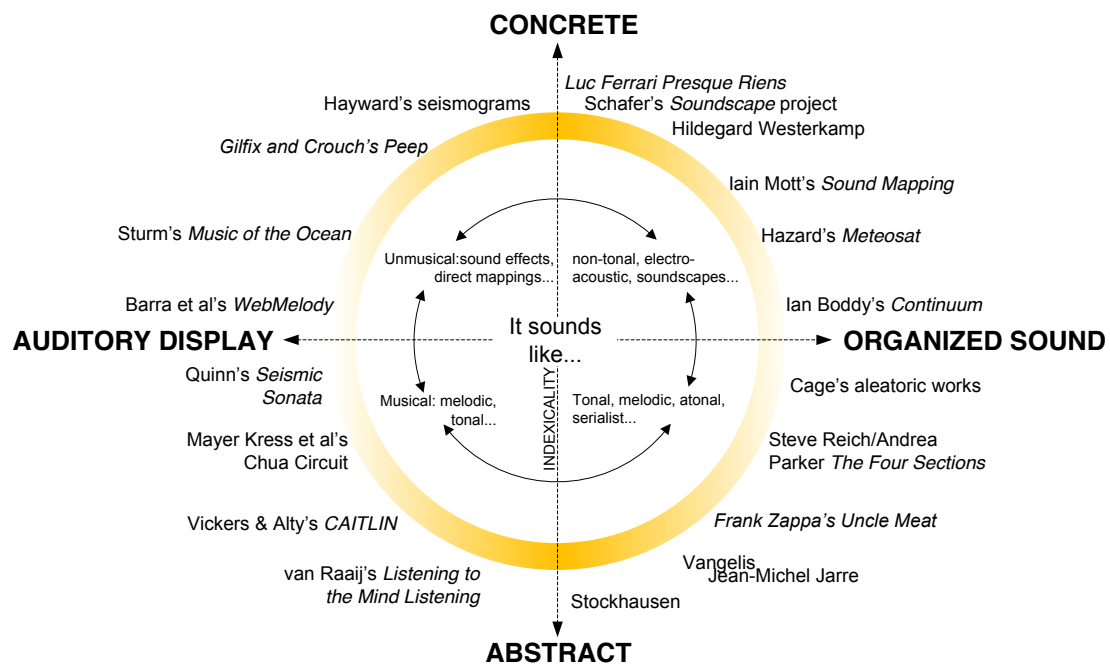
CONCRETE

Luc Ferrari Presque Riens

Hayward's seismograms

Schafer's Soundscape project

Hildegard Westerkamp

Gilfix and Crouch's Peep

Iain Mott's Sound Mapping

Sturm's Music of the Ocean

Hazard's Meteosat

Unmusical:sound effects, direct mappings...

non-tonal, electro-acoustic, soundscapes...

Barra et al's WebMelody

Ian Boddy's Continuum

AUDITORY DISPLAY

It sounds like...

ORGANIZED SOUND

Quinn's Seismic Sonata

Cage's aleatoric works

Musical: melodic, tonal...

INDEXICALITY

Tonal, melodic, atonal, serialist...

Mayer Kress et al's Chua Circuit

Steve Reich/Andrea Parker The Four Sections

Vickers & Alty's CAITLIN

Frank Zappa's Uncle Meat

Vangelis

Jean-Michel Jarre

van Raaij's Listening to the Mind Listening

Stockhausen

ABSTRACT